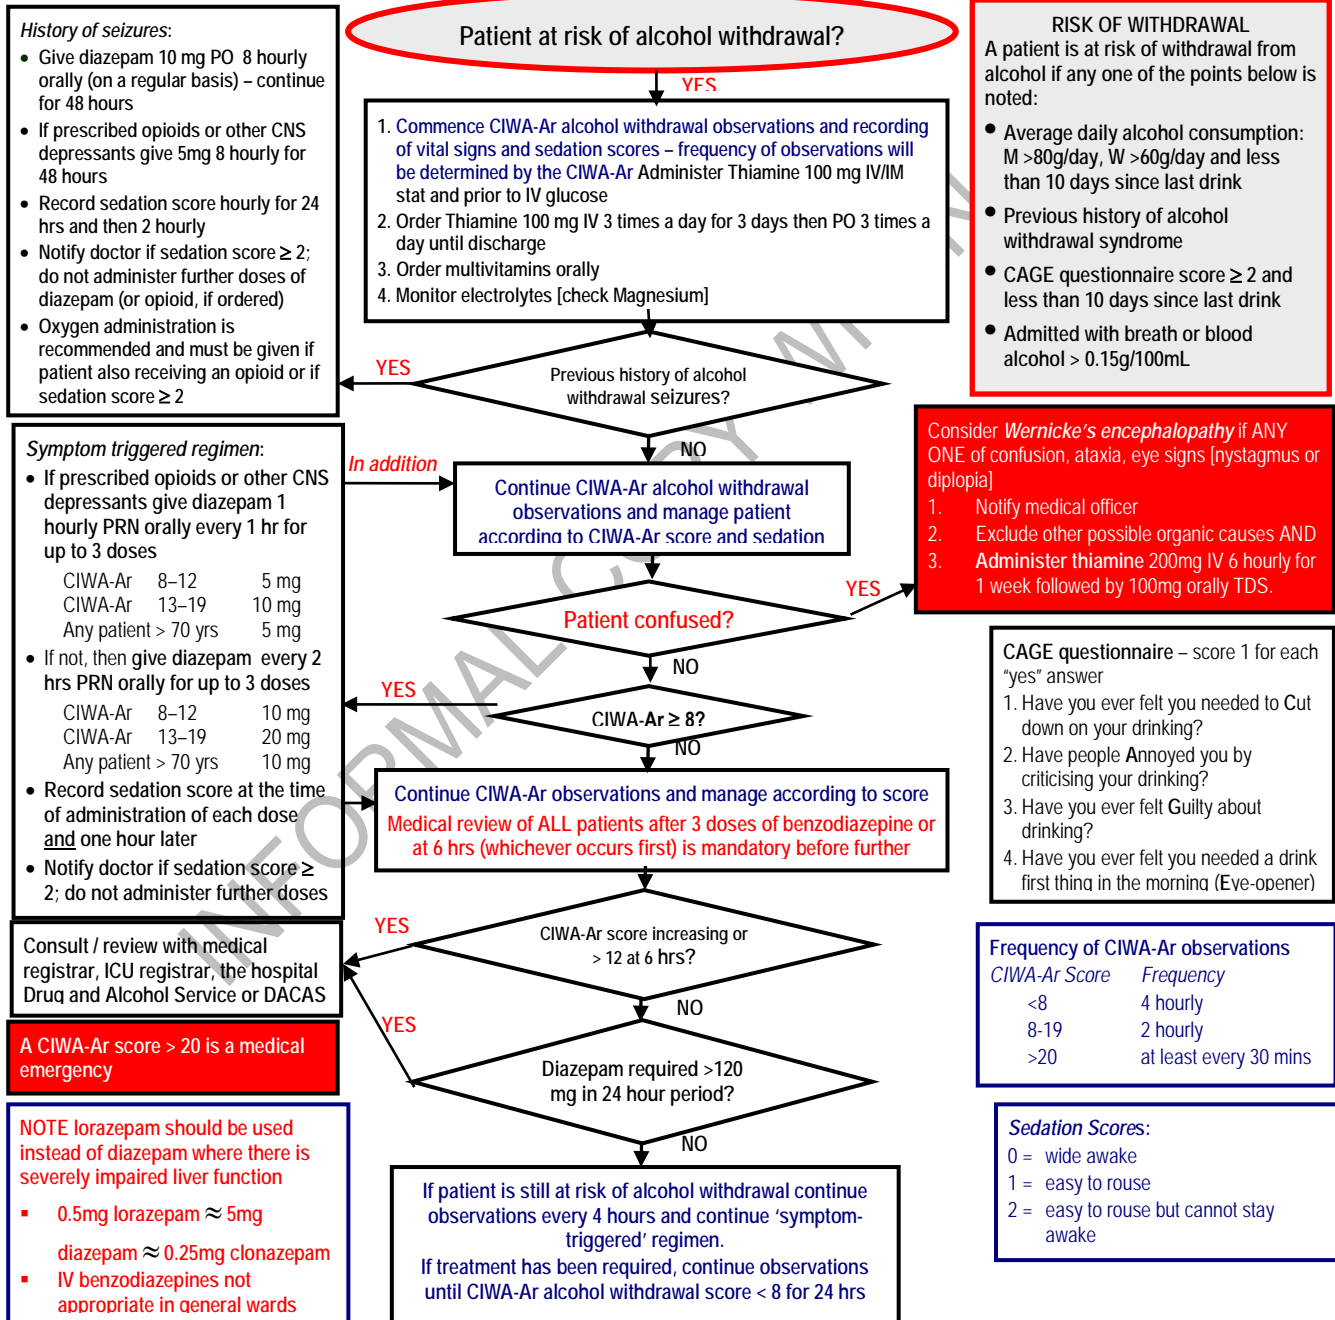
History of seizures:
- Give diazepam 10 mg PO 8 hourly orally (on a regular basis) – continue for 48 hours
- If prescribed opioids or other CNS depressants give 5mg 8 hourly for 48 hours
- Record sedation score hourly for 24 hrs and then 2 hourly
- Notify doctor if sedation score $\geq$ 2; do not administer further doses of diazepam (or opioid, if ordered)
- Oxygen administration is recommended and must be given if patient also receiving an opioid or if sedation score $\geq$ 2

Patient at risk of alcohol withdrawal?

YES

1. Commence CIWA-Ar alcohol withdrawal observations and recording of vital signs and sedation scores – frequency of observations will be determined by the CIWA-Ar Administer Thiamine 100 mg IV/IM stat and prior to IV glucose
2. Order Thiamine 100 mg IV 3 times a day for 3 days then PO 3 times a day until discharge
3. Order multivitamins orally
4. Monitor electrolytes [check Magnesium]

RISK OF WITHDRAWAL
A patient is at risk of withdrawal from alcohol if any one of the points below is noted:
- Average daily alcohol consumption: M >80g/day, W >60g/day and less than 10 days since last drink
- Previous history of alcohol withdrawal syndrome
- CAGE questionnaire score $\geq$ 2 and less than 10 days since last drink
- Admitted with breath or blood alcohol > 0.15g/100mL

YES

Previous history of alcohol withdrawal seizures?

NO

Symptom triggered regimen:
- If prescribed opioids or other CNS depressants give diazepam 1 hourly PRN orally every 1 hr for up to 3 doses

| CIWA-Ar | 8–12 | 5 mg |
|---|---|---|
| CIWA-Ar | 13–19 | 10 mg |
| Any patient > 70 yrs | | 5 mg |

- If not, then give diazepam every 2 hrs PRN orally for up to 3 doses

| CIWA-Ar | 8–12 | 10 mg |
|---|---|---|
| CIWA-Ar | 13–19 | 20 mg |
| Any patient > 70 yrs | | 10 mg |

- Record sedation score at the time of administration of each dose and one hour later
- Notify doctor if sedation score $\geq$ 2; do not administer further doses

In addition

Continue CIWA-Ar alcohol withdrawal observations and manage patient according to CIWA-Ar score and sedation

Consider Wernicke's encephalopathy if ANY ONE of confusion, ataxia, eye signs [nystagmus or diplopia]
1. Notify medical officer
2. Exclude other possible organic causes AND
3. Administer thiamine 200mg IV 6 hourly for 1 week followed by 100mg orally TDS.

YES

Patient confused?

NO

YES

CIWA-Ar $\geq$ 8?

NO

CAGE questionnaire – score 1 for each "yes" answer
1. Have you ever felt you needed to Cut down on your drinking?
2. Have people Annoyed you by criticising your drinking?
3. Have you ever felt Guilty about drinking?
4. Have you ever felt you needed a drink first thing in the morning (Eye-opener)

Continue CIWA-Ar observations and manage according to score
Medical review of ALL patients after 3 doses of benzodiazepine or at 6 hrs (whichever occurs first) is mandatory before further

YES

Consult / review with medical registrar, ICU registrar, the hospital Drug and Alcohol Service or DACAS

CIWA-Ar score increasing or > 12 at 6 hrs?

NO

Frequency of CIWA-Ar observations

| CIWA-Ar Score | Frequency |
|---|---|
| <8 | 4 hourly |
| 8-19 | 2 hourly |
| >20 | at least every 30 mins |

A CIWA-Ar score > 20 is a medical emergency

YES

Diazepam required >120 mg in 24 hour period?

NO

NOTE lorazepam should be used instead of diazepam where there is severely impaired liver function
- 0.5mg lorazepam $\approx$ 5mg diazepam $\approx$ 0.25mg clonazepam
- IV benzodiazepines not appropriate in general wards

If patient is still at risk of alcohol withdrawal continue observations every 4 hours and continue 'symptom-triggered' regimen.
If treatment has been required, continue observations until CIWA-Ar alcohol withdrawal score < 8 for 24 hrs

Sedation Scores:
0 = wide awake
1 = easy to rouse
2 = easy to rouse but cannot stay awake

INFORMAL COPY